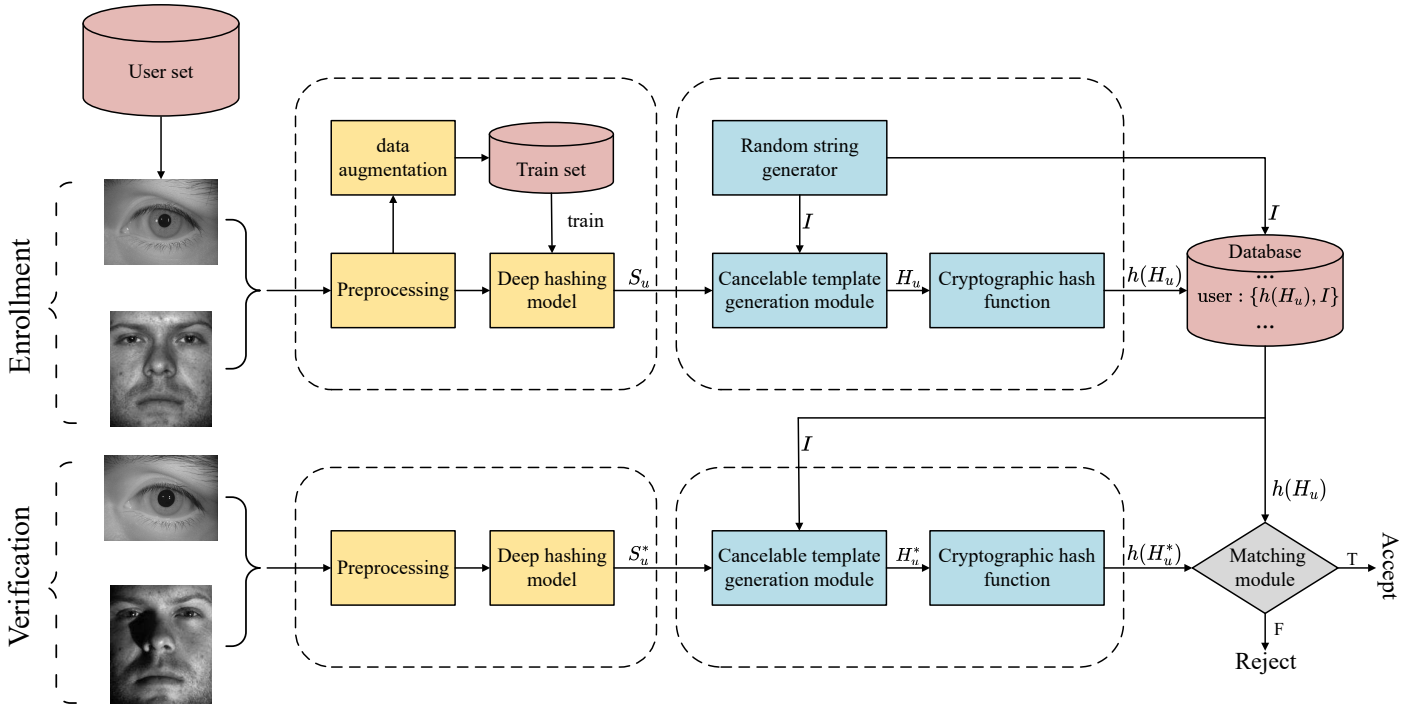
User set

Enrollment

data augmentation

Train set

train

Preprocessing

Deep hashing model

$S_u$

Random string generator

$I$

Cancelable template generation module

$H_u$

Cryptographic hash function

$h(H_u)$

$I$

Database
...
user : $\{h(H_u), I\}$
...

$I$

$h(H_u)$

Verification

Preprocessing

Deep hashing model

$S_u^*$

Cancelable template generation module

$H_u^*$

Cryptographic hash function

$h(H_u^*)$

Matching module

T

Accept

F

Reject